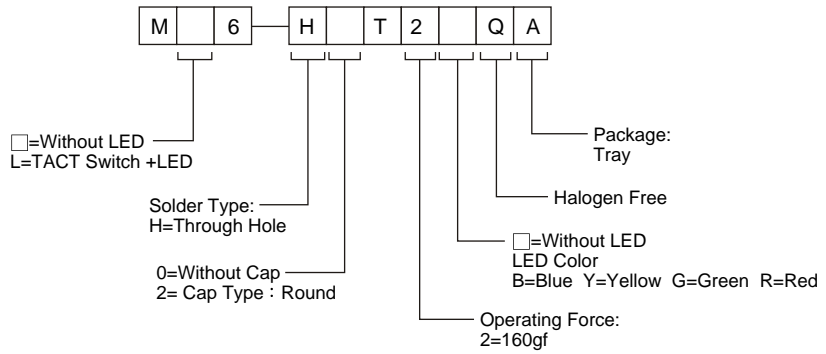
| M |  | 6 | H |  | T | 2 |  | Q | A |
|---|---|---|---|---|---|---|---|---|---|

□=Without LED
L=TACT Switch +LED

Package:
Tray

Halogen Free

Solder Type:
H=Through Hole

□=Without LED
LED Color
B=Blue Y=Yellow G=Green R=Red

0=Without Cap
2= Cap Type：Round

Operating Force:
2=160gf